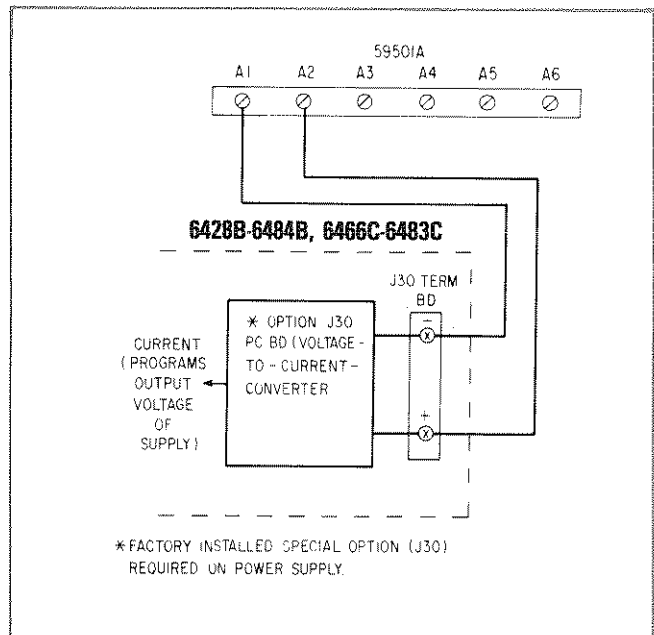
59501A

A1 A2 A3 A4 A5 A6

6428B-6484B, 6466C-6483C

J30 TERM BD

−

+

CURRENT (PROGRAMS OUTPUT VOLTAGE OF SUPPLY)

* OPTION J30 PC BD (VOLTAGE-TO-CURRENT-CONVERTER

*FACTORY INSTALLED SPECIAL OPTION (J30) REQUIRED UN POWER SUPPLY.